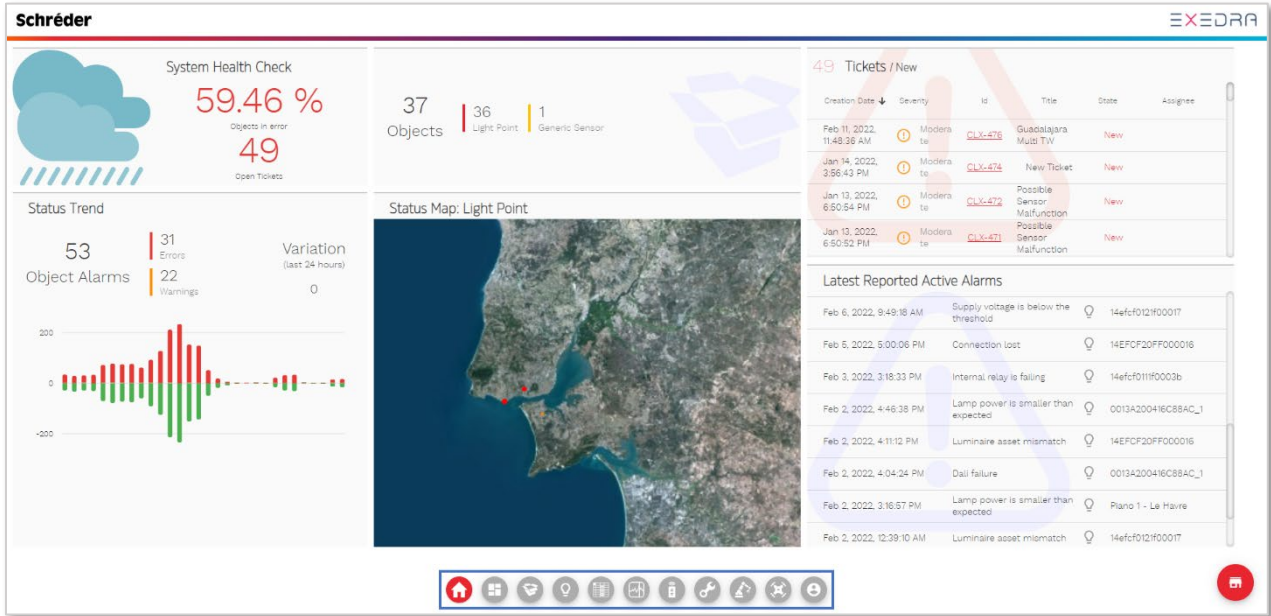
Schréder

EXEDRA

System Health Check

59.46 %

Objects in error

49

Open Tickets

37
Objects

36
Light Point

1
Generic Sensor

49 Tickets / New

| Creation Date | Severity | Id | Title | State | Assignee |
|---|---|---|---|---|---|
| Feb 11, 2022, 11:48:38 AM | Moderate | CLX-476 | Guadalajara Multi TW | New | |
| Jan 14, 2022, 3:56:43 PM | Moderate | CLX-474 | New Ticket | New | |
| Jan 13, 2022, 6:50:54 PM | Moderate | CLX-472 | Possible Sensor Malfunction | New | |
| Jan 13, 2022, 6:50:52 PM | Moderate | CLX-471 | Possible Sensor Malfunction | New | |

Status Trend

53
Object Alarms

31
Errors

22
Warnings

Variation
(last 24 hours)
0

200
0
-200

Status Map: Light Point

Latest Reported Active Alarms

| | | |
|---|---|---|
| Feb 6, 2022, 9:49:18 AM | Supply voltage is below the threshold | 14efcf0121f00017 |
| Feb 5, 2022, 5:00:06 PM | Connection lost | 14EFCF20FF000016 |
| Feb 3, 2022, 3:18:33 PM | Internal relay is failing | 14efcf0111f0003b |
| Feb 2, 2022, 4:46:38 PM | Lamp power is smaller than expected | 0013A200416C88AC_1 |
| Feb 2, 2022, 4:11:12 PM | Luminaire asset mismatch | 14EFCF20FF000016 |
| Feb 2, 2022, 4:04:24 PM | Dali failure | 0013A200416C88AC_1 |
| Feb 2, 2022, 3:16:57 PM | Lamp power is smaller than expected | Piano 1 - Le Havre |
| Feb 2, 2022, 12:39:10 AM | Luminaire asset mismatch | 14efcf0121f00017 |